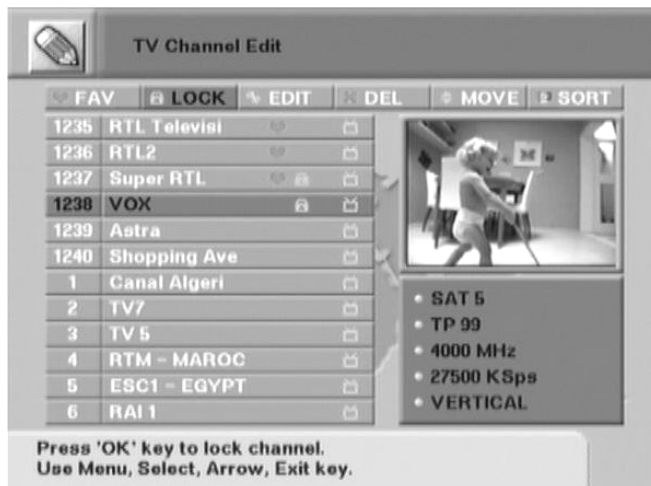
TV Channel Edit

FAV LOCK EDIT DEL MOVE SORT

| | |
|---|---|
| 1235 | RTL Televisi |
| 1236 | RTL2 |
| 1237 | Super RTL |
| 1238 | VOX |
| 1239 | Astra |
| 1240 | Shopping Ave |
| 1 | Canal Algeri |
| 2 | TV7 |
| 3 | TV 5 |
| 4 | RTM - MAROC |
| 5 | ESC1 - EGYPT |
| 6 | RAI 1 |

SAT 5
TP 99
4000 MHz
27500 KSps
VERTICAL

Press 'OK' key to lock channel.
Use Menu, Select, Arrow, Exit key.